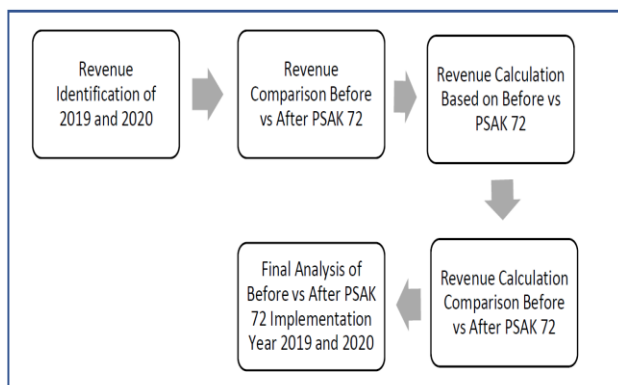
Revenue Identification of 2019 and 2020

Revenue Comparison Before vs After PSAK 72

Revenue Calculation Based on Before vs PSAK 72

Revenue Calculation Comparison Before vs After PSAK 72

Final Analysis of Before vs After PSAK 72 Implementation Year 2019 and 2020